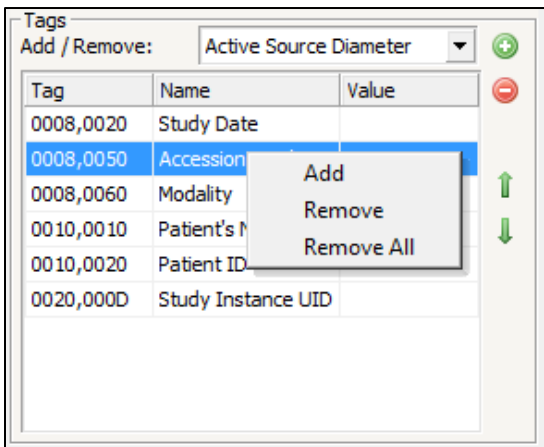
Tags
Add / Remove: Active Source Diameter

| Tag | Name | Value |
|---|---|---|
| 0008,0020 | Study Date | |
| 0008,0050 | Accession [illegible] | |
| 0008,0060 | Modality | |
| 0010,0010 | Patient's N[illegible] | |
| 0010,0020 | Patient ID | |
| 0020,000D | Study Instance UID | |

Add
Remove
Remove All